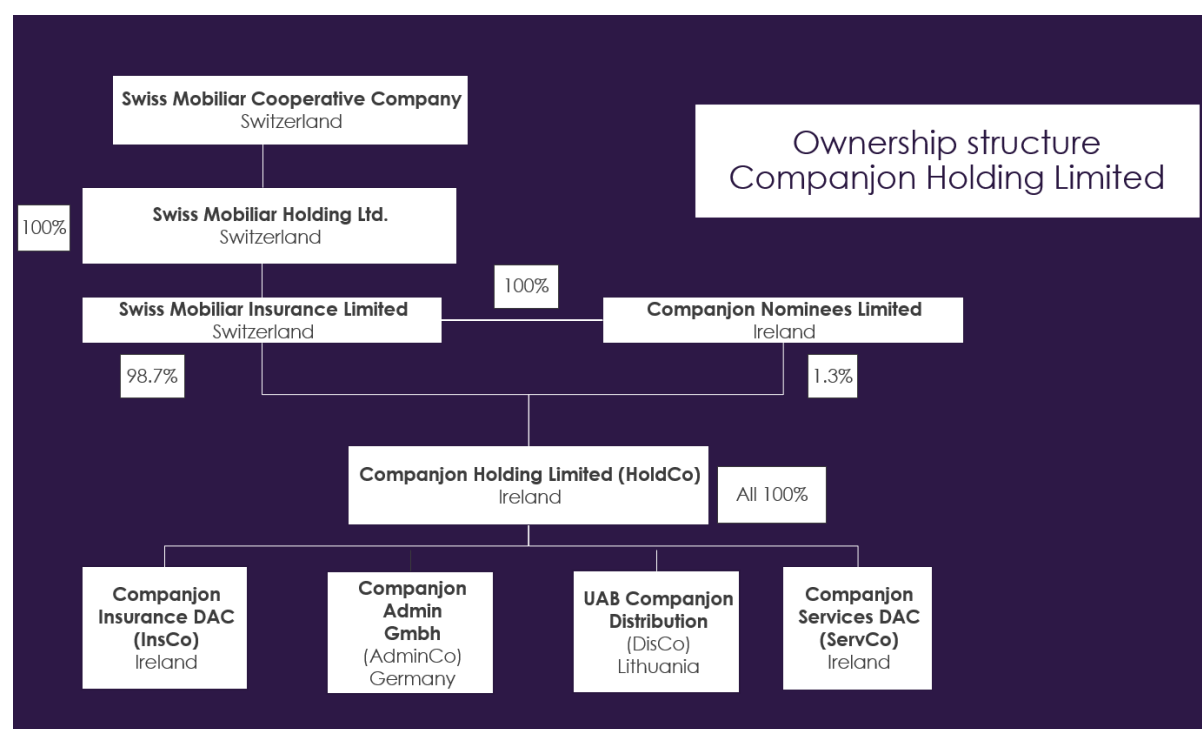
Ownership structure
Companjon Holding Limited

Swiss Mobiliar Cooperative Company
Switzerland

100%

Swiss Mobiliar Holding Ltd.
Switzerland

100%

Swiss Mobiliar Insurance Limited
Switzerland

Companjon Nominees Limited
Ireland

98.7%

1.3%

Companjon Holding Limited (HoldCo)
Ireland

All 100%

Companjon Insurance DAC (InsCo)
Ireland

Companjon Admin Gmbh
(AdminCo)
Germany

UAB Companjon Distribution
(DisCo)
Lithuania

Companjon Services DAC (ServCo)
Ireland